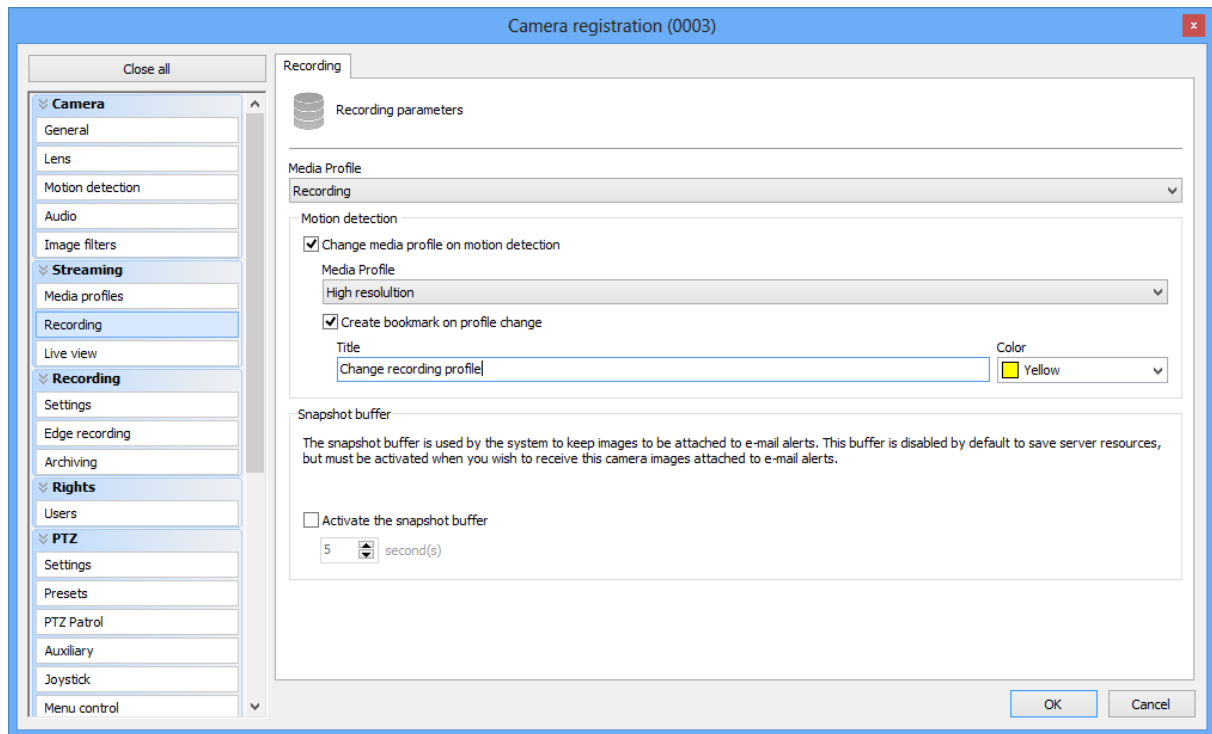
Camera registration (0003)

Close all

Camera
General
Lens
Motion detection
Audio
Image filters
Streaming
Media profiles
Recording
Live view
Recording
Settings
Edge recording
Archiving
Rights
Users
PTZ
Settings
Presets
PTZ Patrol
Auxiliary
Joystick
Menu control

Recording

Recording parameters

Media Profile
Recording

Motion detection
Change media profile on motion detection
Media Profile
High resolultion
Create bookmark on profile change
Title
Change recording profile
Color
Yellow

Snapshot buffer
The snapshot buffer is used by the system to keep images to be attached to e-mail alerts. This buffer is disabled by default to save server resources, but must be activated when you wish to receive this camera images attached to e-mail alerts.

Activate the snapshot buffer
5 second(s)

OK
Cancel